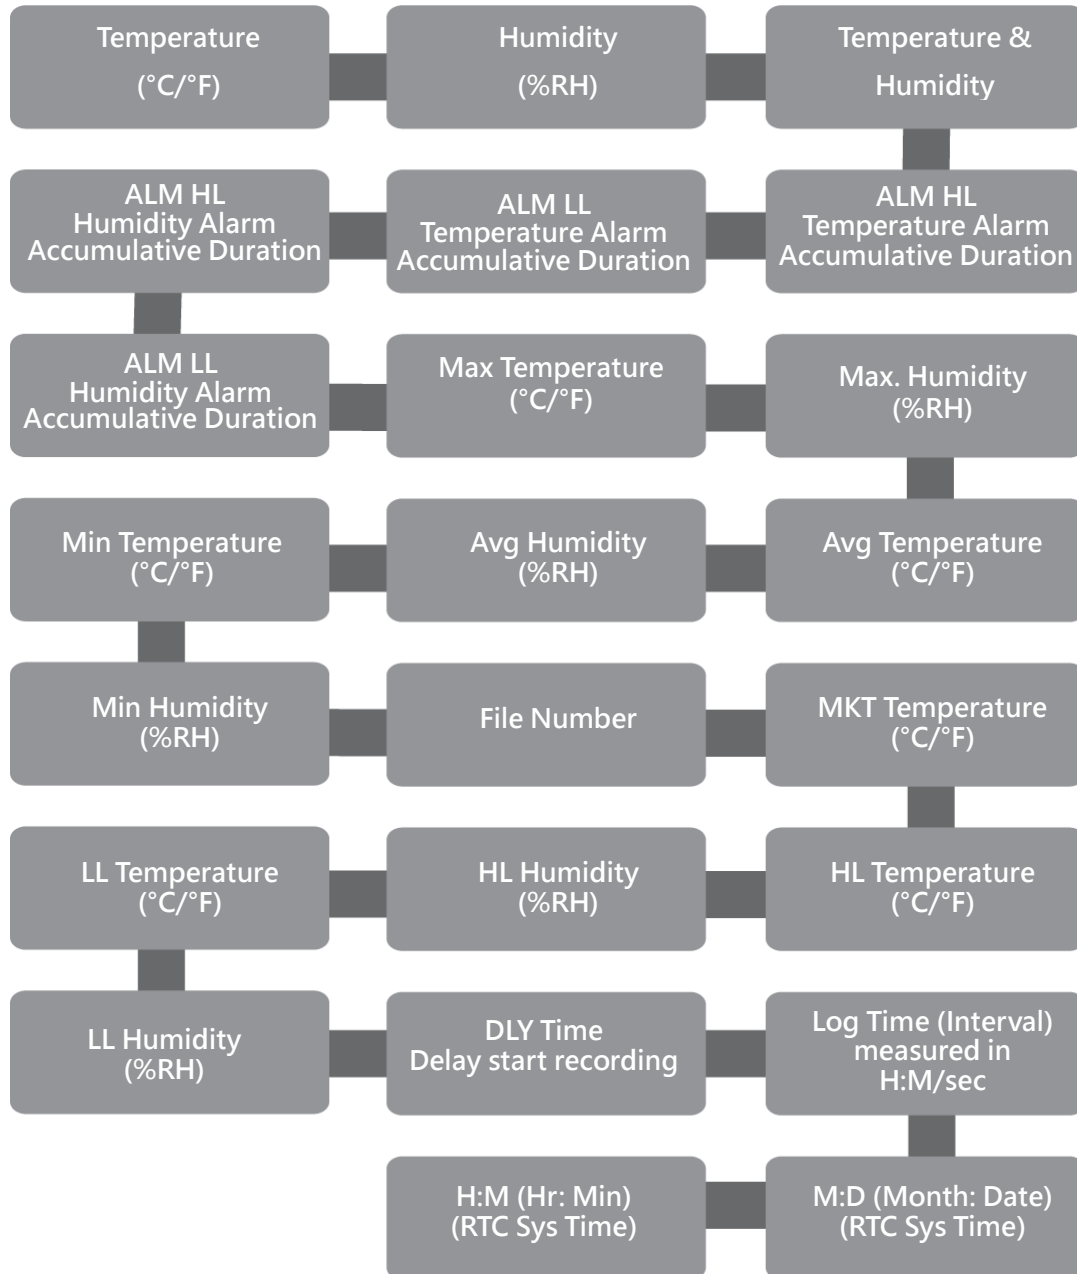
Temperature
(°C/°F)

Humidity
(%RH)

Temperature &
Humidity

ALM HL
Temperature Alarm
Accumulative Duration

ALM LL
Temperature Alarm
Accumulative Duration

ALM HL
Humidity Alarm
Accumulative Duration

ALM LL
Humidity Alarm
Accumulative Duration

Max Temperature
(°C/°F)

Max. Humidity
(%RH)

Avg Temperature
(°C/°F)

Avg Humidity
(%RH)

Min Temperature
(°C/°F)

Min Humidity
(%RH)

File Number

MKT Temperature
(°C/°F)

HL Temperature
(°C/°F)

HL Humidity
(%RH)

LL Temperature
(°C/°F)

LL Humidity
(%RH)

DLY Time
Delay start recording

Log Time (Interval)
measured in
H:M/sec

M:D (Month: Date)
(RTC Sys Time)

H:M (Hr: Min)
(RTC Sys Time)